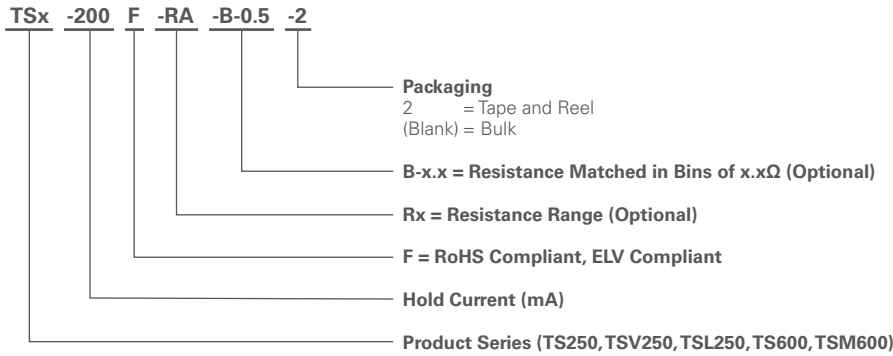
TSx -200 F -RA -B-0.5 -2

Packaging
2 = Tape and Reel
(Blank) = Bulk

B-x.x = Resistance Matched in Bins of x.xΩ (Optional)

Rx = Resistance Range (Optional)

F = RoHS Compliant, ELV Compliant

Hold Current (mA)

Product Series (TS250, TSV250, TSL250, TS600, TSM600)